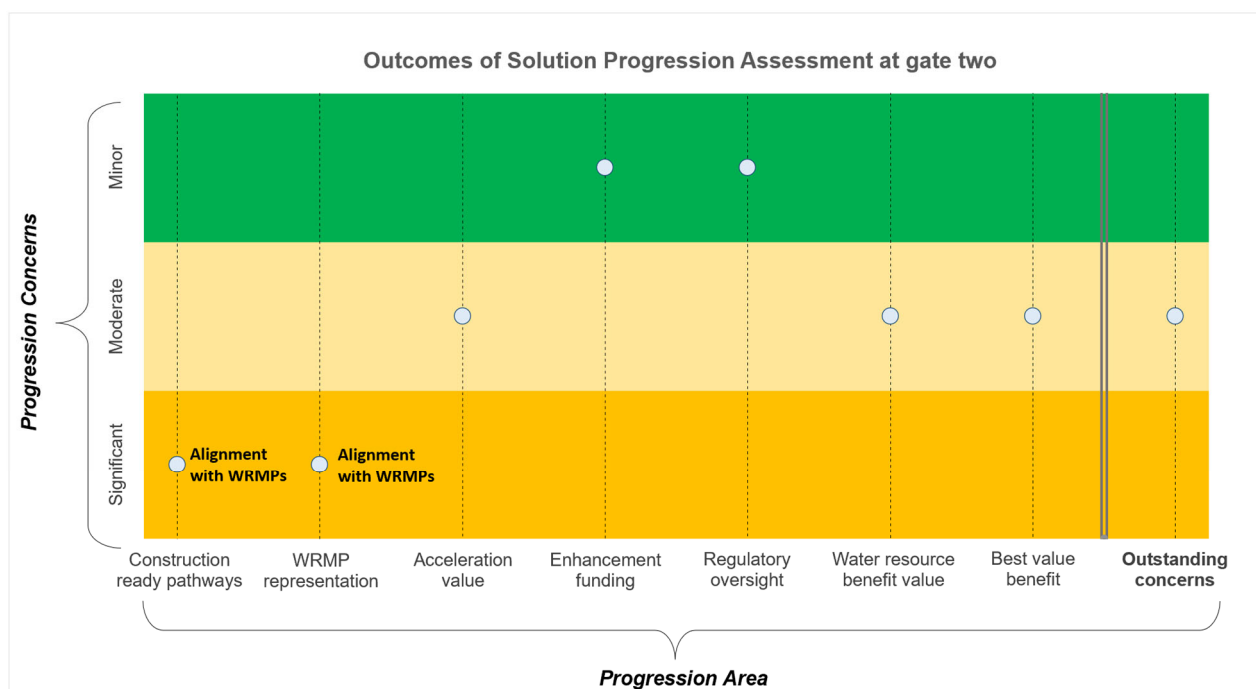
Outcomes of Solution Progression Assessment at gate two

Progression Concerns

Minor

Moderate

Significant

Alignment with WRMPs

Alignment with WRMPs

Construction ready pathways

WRMP representation

Acceleration value

Enhancement funding

Regulatory oversight

Water resource benefit value

Best value benefit

Outstanding concerns

Progression Area